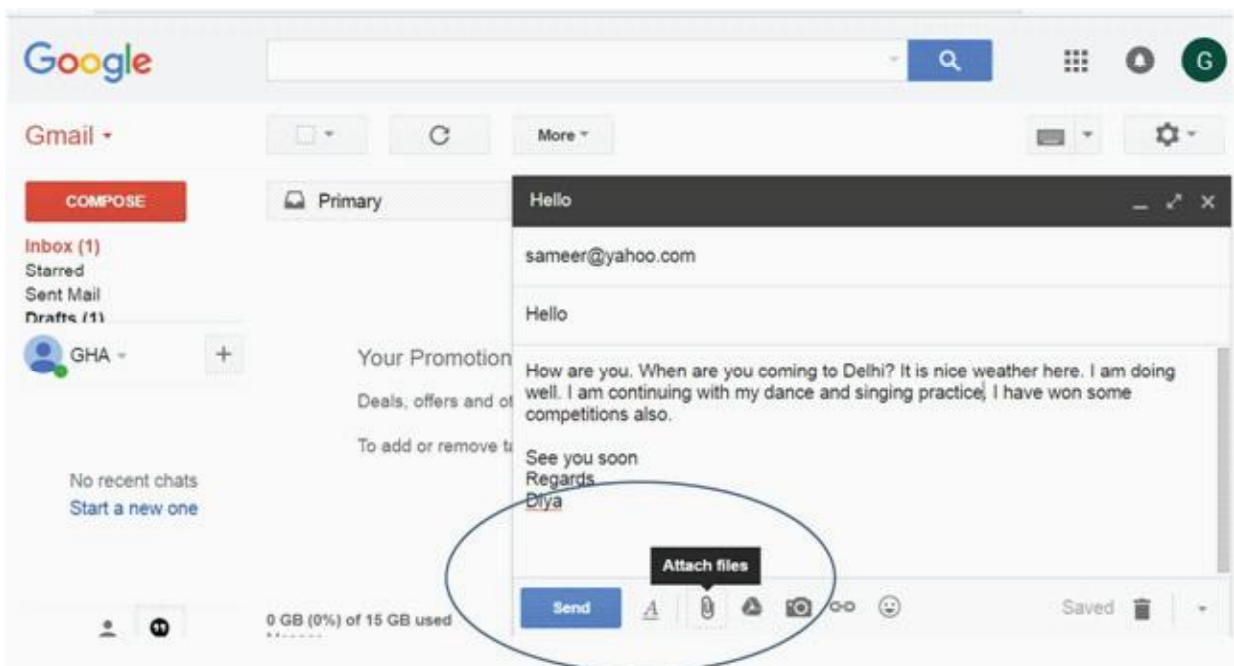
Google

G

Gmail ▾

More ▾

COMPOSE

Inbox (1)
Starred
Sent Mail
Drafts (1)

GHA ▾

+

No recent chats
Start a new one

Primary

Your Promotion

Deals, offers and ot

To add or remove ta

0 GB (0%) of 15 GB used

Hello

sameer@yahoo.com

Hello

How are you. When are you coming to Delhi? It is nice weather here. I am doing well. I am continuing with my dance and singing practice I have won some competitions also.

See you soon
Regards
Diya

Attach files

Send

A

Saved